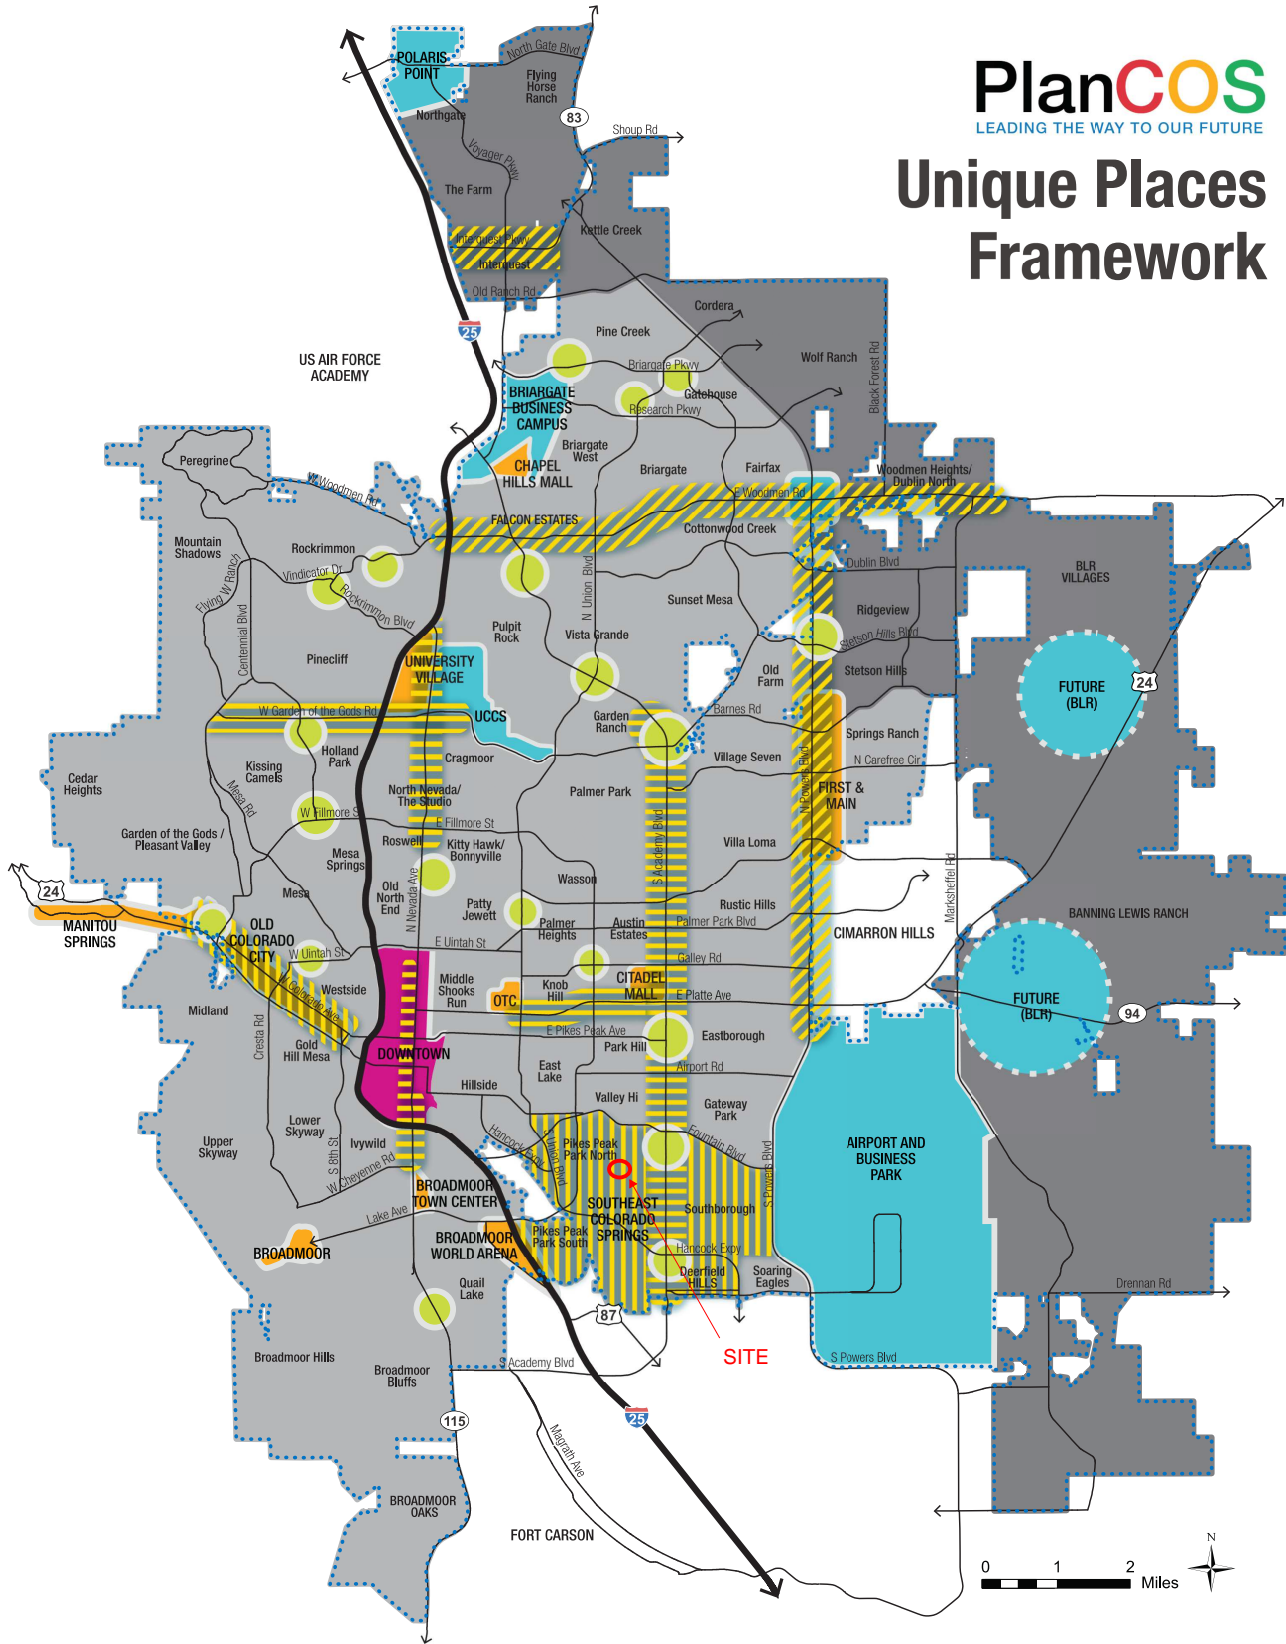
PlanCOS
LEADING THE WAY TO OUR FUTURE

Unique Places Framework

POLARIS POINT
North Gate Blvd
Flying Horse Ranch
Northgate
83
Shoup Rd
Voyager Pkwy
The Farm
Kettle Creek
Interquest Pkwy
Interquest
Old Ranch Rd
Cordera
25
Pine Creek
US AIR FORCE ACADEMY
Briargate Pkwy
Wolf Ranch
Black Forest Rd
Gatehouse
BRIARGATE BUSINESS CAMPUS
Research Pkwy
Briargate West
CHAPEL HILLS MALL
Briargate
Fairfax
Woodmen Heights/ Dublin North
Peregrine
W Woodmen Rd
E Woodmen Rd
FALCON ESTATES
Cottonwood Creek
Mountain Shadows
Rockrimmon
Dublin Blvd
BLR VILLAGES
Vindicator Dr
Flying W Ranch
Rockrimmon Blvd
N Union Blvd
Sunset Mesa
Ridgeview
Centennial Blvd
Pulpit Rock
Vista Grande
Stetson Hills Blvd
Pinecliff
UNIVERSITY VILLAGE
Stetson Hills
Old Farm
FUTURE (BLR)
24
W Garden of the Gods Rd
UCCS
Garden Ranch
Barnes Rd
Springs Ranch
Holland Park
Cragmoor
Village Seven
N Carefree Cir
Kissing Camels
Cedar Heights
Mesa Rd
North Nevada/ The Studio
Palmer Park
N Powers Blvd
FIRST & MAIN
W Fillmore St
E Fillmore St
Garden of the Gods / Pleasant Valley
Roswell
Kitty Hawk/ Bonnyville
Villa Loma
Mesa Springs
S Academy Blvd
Wasson
24
Mesa
Old North End
N Nevada Ave
Patty Jewett
Rustic Hills
Marksheffel Rd
MANITOU SPRINGS
Palmer Heights
Austin Estates
Palmer Park Blvd
CIMARRON HILLS
BANNING LEWIS RANCH
OLD COLORADO CITY
E Uintah St
W Uintah St
Galley Rd
Westside
Middle Shooks Run
Knob Hill
CITADEL MALL
Midland
OTC
E Platte Ave
FUTURE (BLR)
94
Colorado Ave
E Pikes Peak Ave
Cresta Rd
Gold Hill Mesa
DOWNTOWN
Park Hill
Eastborough
East Lake
Airport Rd
Hillside
Valley Hi
Gateway Park
Lower Skyway
Upper Skyway
Ivywild
Hancock Expy
S Union Blvd
Pikes Peak Park North
Fountain Blvd
AIRPORT AND BUSINESS PARK
S 8th St
W Cheyenne Rd
S Powers Blvd
BROADMOOR TOWN CENTER
SOUTHEAST COLORADO SPRINGS
Southborough
Lake Ave
BROADMOOR
BROADMOOR WORLD ARENA
Pikes Peak Park South
Hancock Expy
Deerfield HILLS
Soaring Eagles
Quail Lake
Drennan Rd
87
SITE
Broadmoor Hills
Broadmoor Bluffs
S Academy Blvd
S Powers Blvd
115
25
Magrath Ave
BROADMOOR OAKS
FORT CARSON
0 1 2 Miles
N